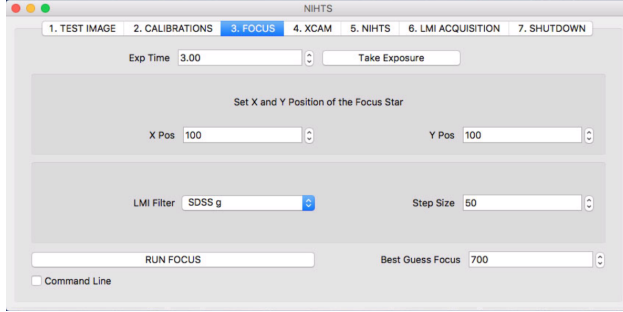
NIHTS

1. TEST IMAGE | 2. CALIBRATIONS | 3. FOCUS | 4. XCAM | 5. NIHTS | 6. LMI ACQUISITION | 7. SHUTDOWN

Exp Time 3.00

Take Exposure

Set X and Y Position of the Focus Star

X Pos 100

Y Pos 100

LMI Filter SDSS g

Step Size 50

RUN FOCUS

Best Guess Focus 700

Command Line